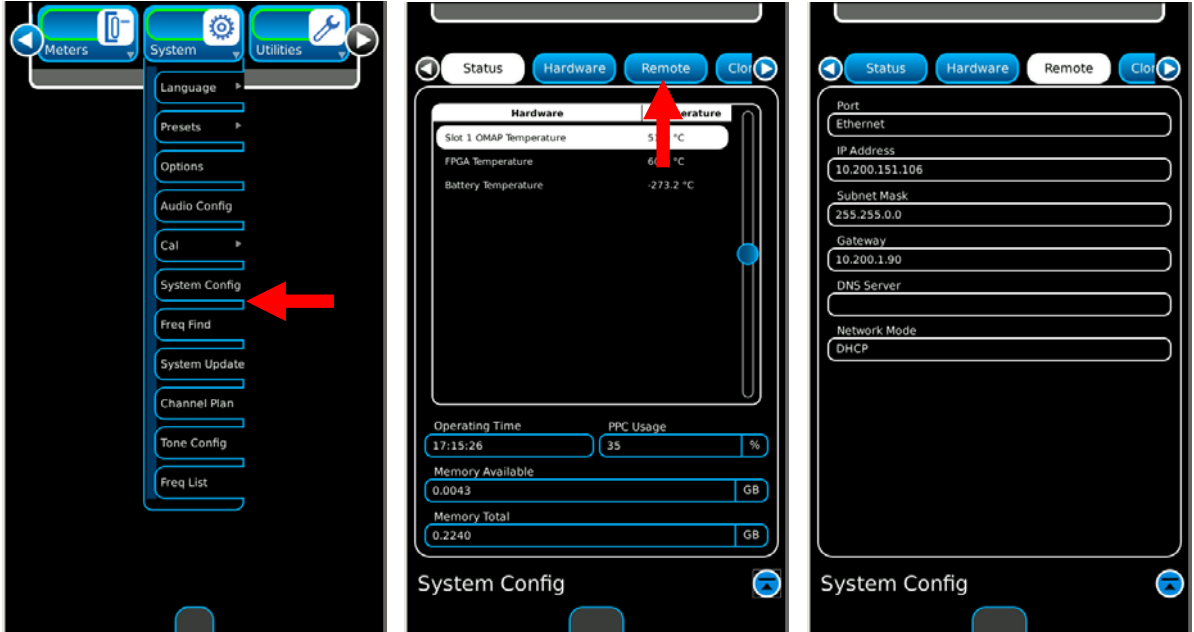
Meters
System
Utilities
Language
Presets
Options
Audio Config
Cal
System Config
Freq Find
System Update
Channel Plan
Tone Config
Freq List

Status
Hardware
Remote
Clo
| Hardware | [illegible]erature |
|---|---|
| Slot 1 OMAP Temperature | 5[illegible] °C |
| FPGA Temperature | 6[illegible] °C |
| Battery Temperature | -273.2 °C |

Operating Time
17:15:26
PPC Usage
35
%
Memory Available
0.0043
GB
Memory Total
0.2240
GB
System Config

Status
Hardware
Remote
Clo
Port
Ethernet
IP Address
10.200.151.106
Subnet Mask
255.255.0.0
Gateway
10.200.1.90
DNS Server
Network Mode
DHCP
System Config